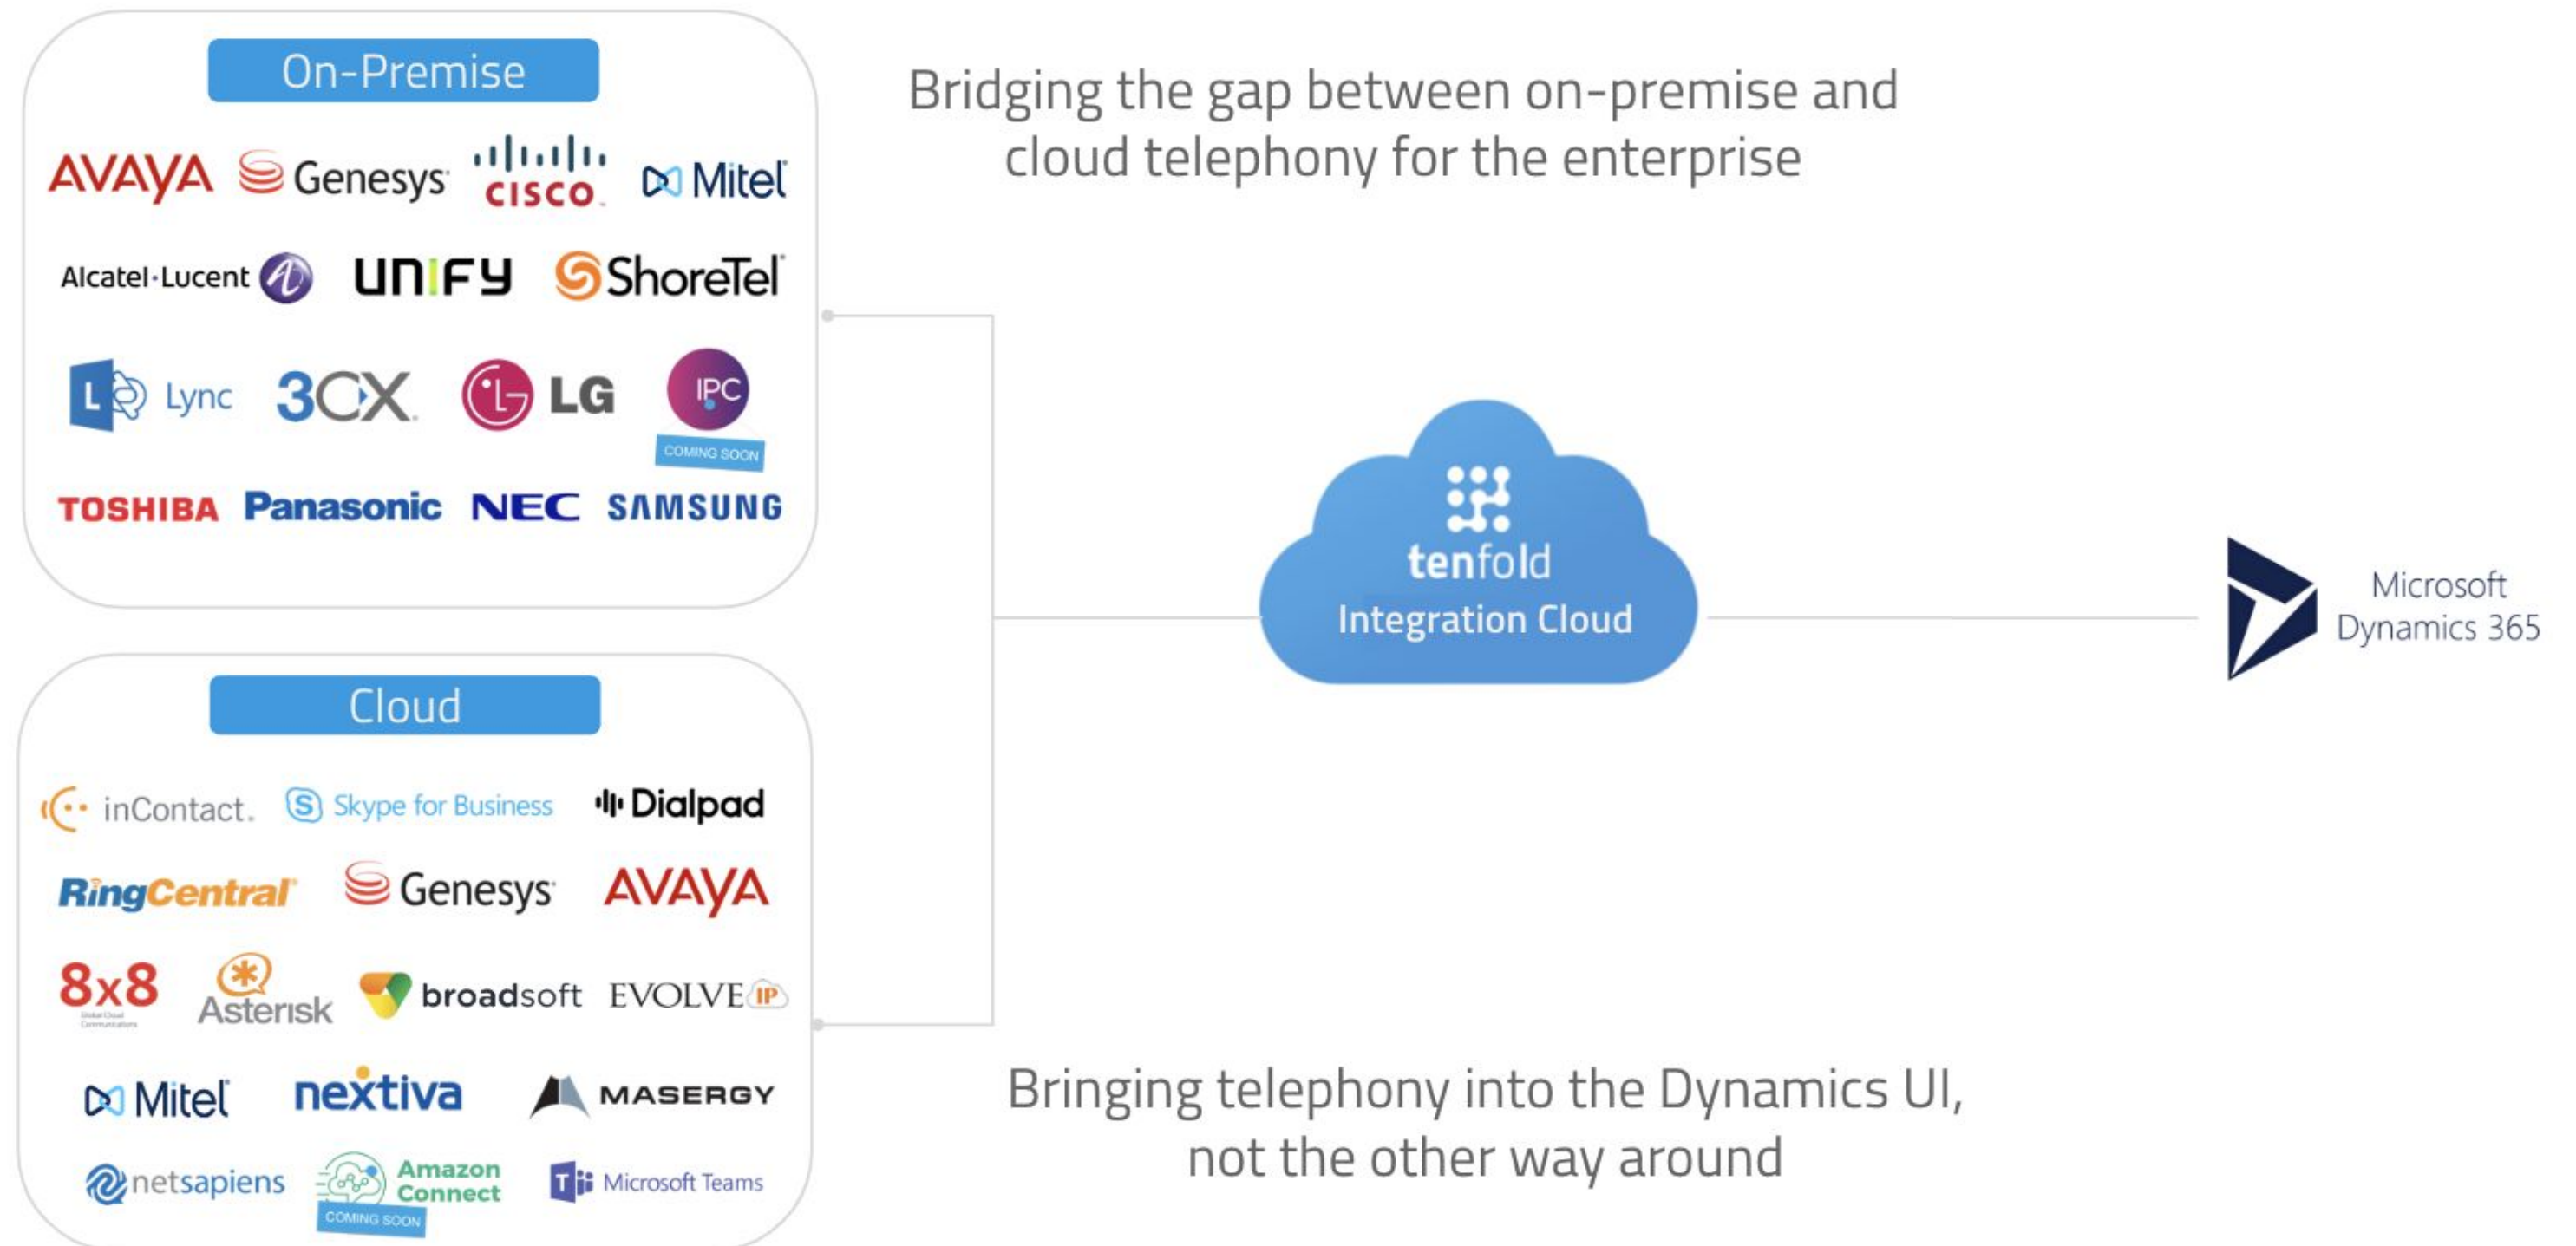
On-Premise

AVAYA Genesys CISCO Mitel

Alcatel·Lucent UNIFY ShoreTel

Lync 3CX LG IPC COMING SOON

TOSHIBA Panasonic NEC SAMSUNG

Cloud

inContact. Skype for Business Dialpad

RingCentral Genesys AVAYA

8x8 Asterisk broadsoft EVOLVE IP

Mitel nextiva MASERGY

netsapiens Amazon Connect COMING SOON Microsoft Teams

Bridging the gap between on-premise and cloud telephony for the enterprise

tenfold Integration Cloud

Microsoft Dynamics 365

Bringing telephony into the Dynamics UI, not the other way around